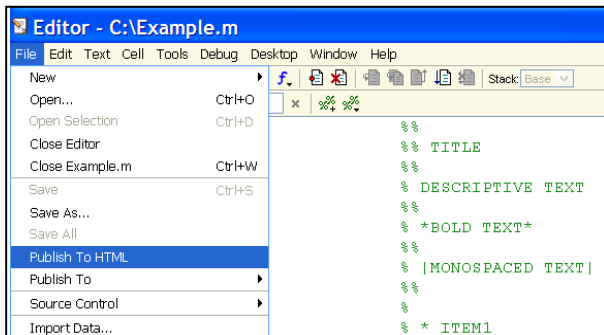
Editor - C:\Example.m

File Edit Text Cell Tools Debug Desktop Window Help

New
Open... Ctrl+O
Open Selection Ctrl+D
Close Editor
Close Example.m Ctrl+W
Save Ctrl+S
Save As...
Save All
Publish To HTML
Publish To
Source Control
Import Data...

Stack: Base

%%
%% TITLE
%%
% DESCRIPTIVE TEXT
%%
% *BOLD TEXT*
%%
% |MONOSPACED TEXT|
%%
%
% * ITEM1